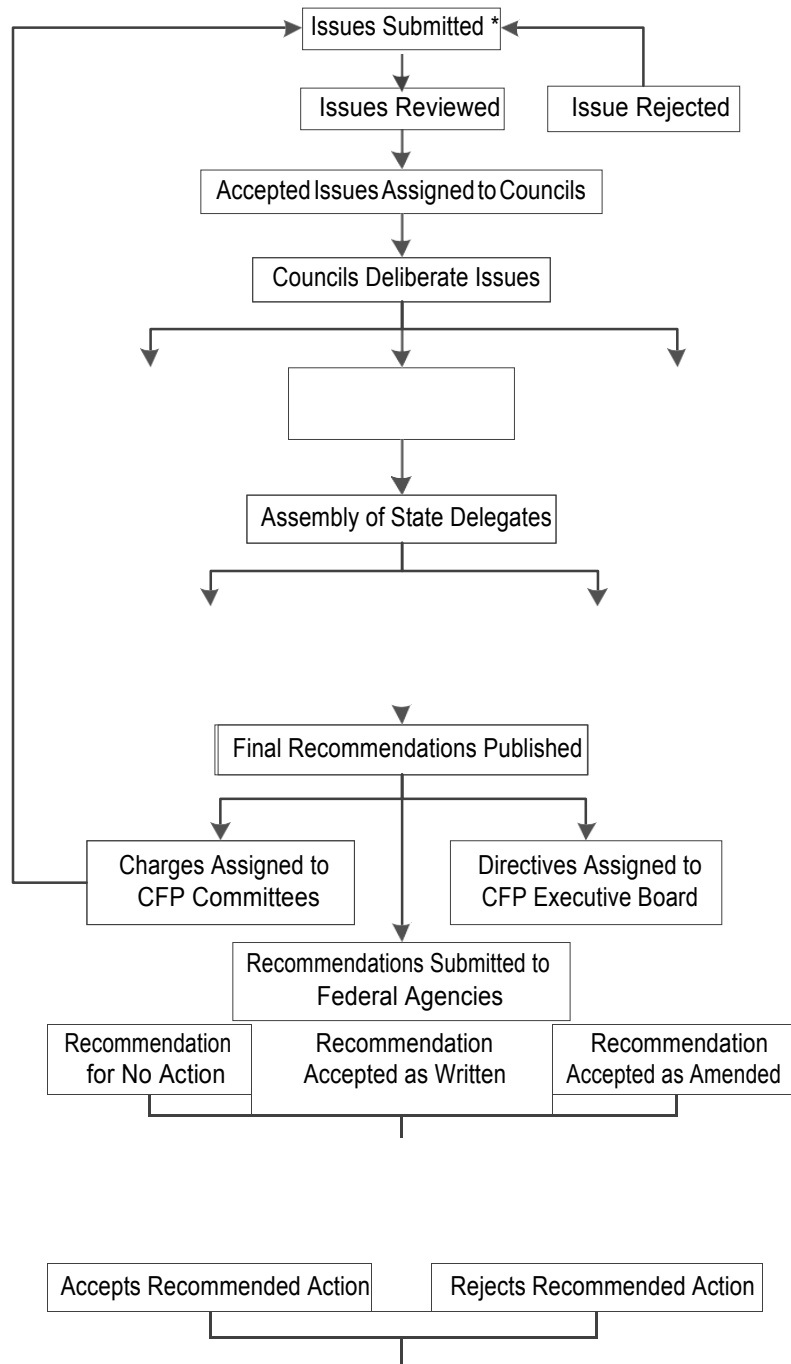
Issues Submitted *

Issues Reviewed

Issue Rejected

Accepted Issues Assigned to Councils

Councils Deliberate Issues

Assembly of State Delegates

Final Recommendations Published

Charges Assigned to CFP Committees

Directives Assigned to CFP Executive Board

Recommendations Submitted to Federal Agencies

Recommendation for No Action

Recommendation Accepted as Written

Recommendation Accepted as Amended

Accepts Recommended Action

Rejects Recommended Action